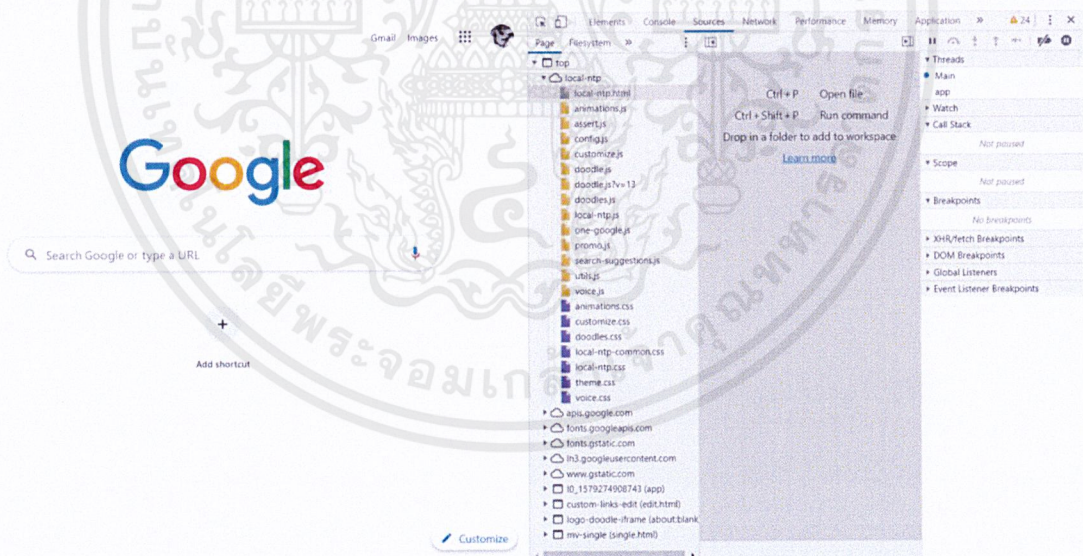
Gmail Images

Google

Search Google or type a URL

+
Add shortcut

Customize

Elements Console Sources Network Performance Memory Application » ⚠24

Page Filesystem »

top
local-ntp
local-ntp.html
animations.js
assert.js
config.js
customize.js
doodle.js
doodle.js?v=13
doodles.js
local-ntp.js
one-google.js
promo.js
search-suggestions.js
utils.js
voice.js
animations.css
customize.css
doodles.css
local-ntp-common.css
local-ntp.css
theme.css
voice.css
apis.google.com
fonts.googleapis.com
fonts.gstatic.com
lh3.googleusercontent.com
www.gstatic.com
l0_1579274908743 (app)
custom-links-edit (edit.html)
logo-doodle-iframe (about:blank
mv-single (single.html)

Ctrl + P Open file
Ctrl + Shift + P Run command
Drop in a folder to add to workspace
Learn more

Threads
Main
app
Watch
Call Stack
Not paused
Scope
Not paused
Breakpoints
No breakpoints
XHR/fetch Breakpoints
DOM Breakpoints
Global Listeners
Event Listener Breakpoints